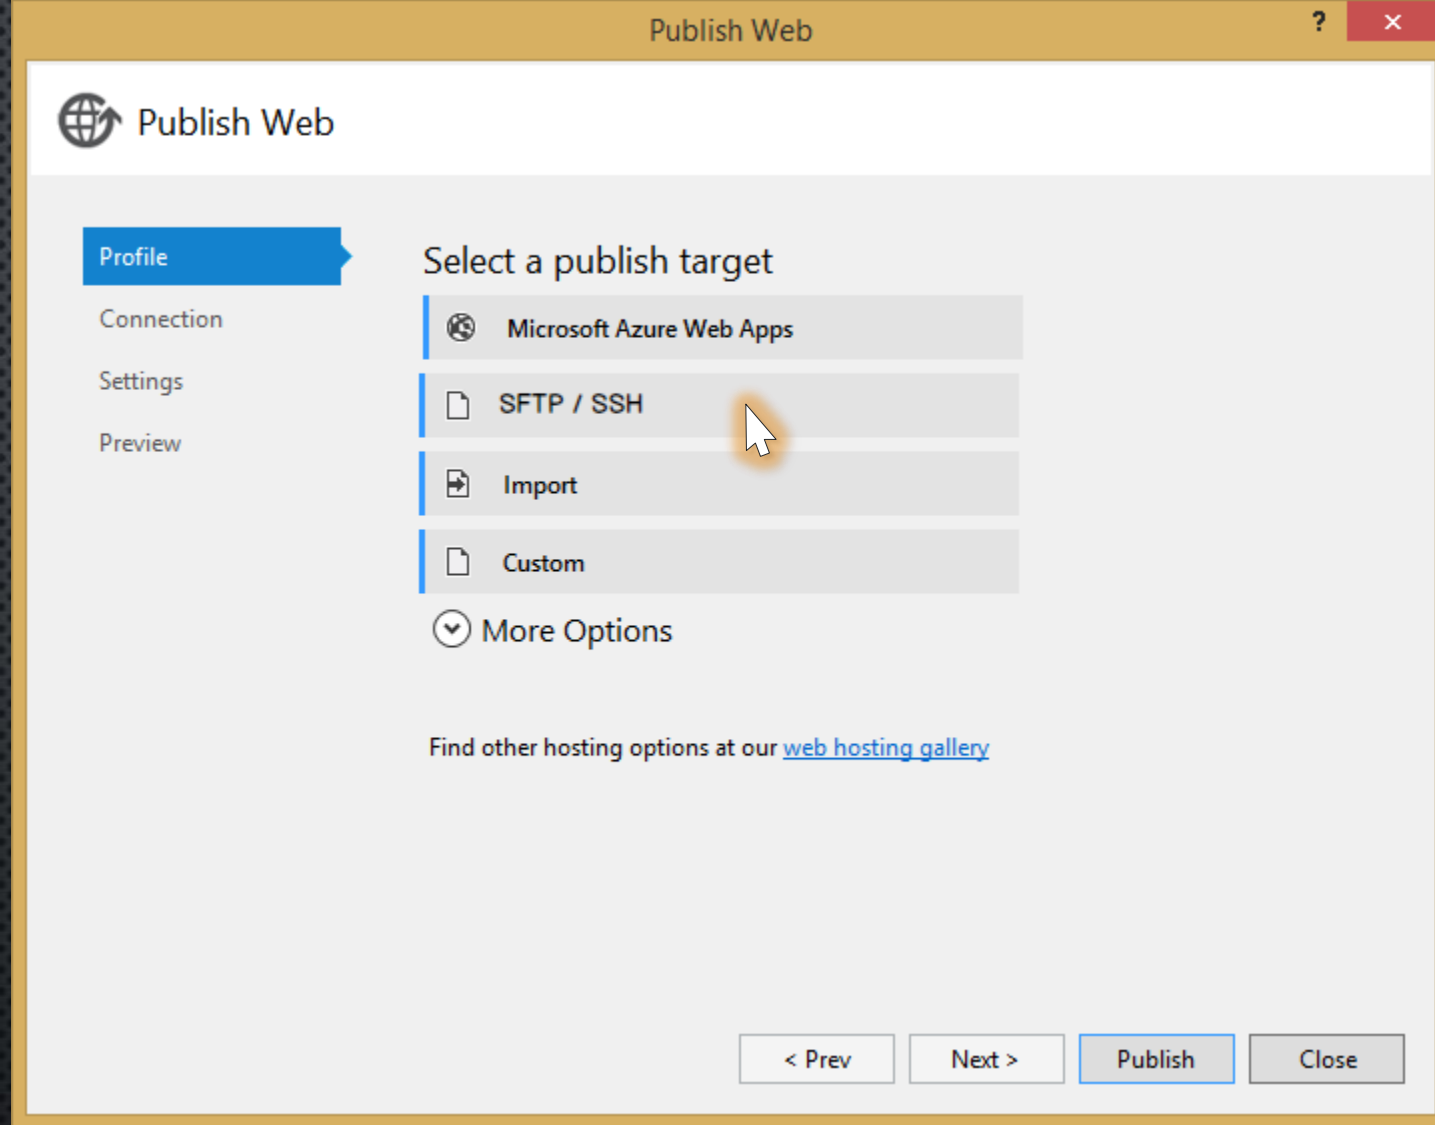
Publish Web
?
✕

Publish Web

Profile
Connection
Settings
Preview

Select a publish target

Microsoft Azure Web Apps
SFTP / SSH
Import
Custom
More Options

Find other hosting options at our web hosting gallery

< Prev
Next >
Publish
Close